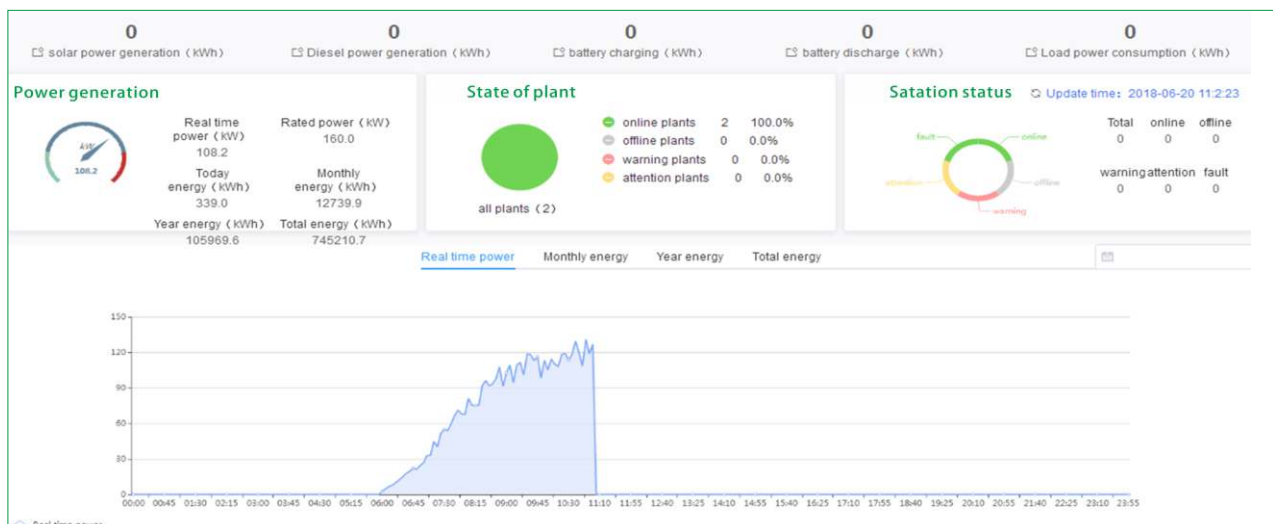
0
solar power generation（kWh）

0
Diesel power generation（kWh）

0
battery charging（kWh）

0
battery discharge（kWh）

0
Load power consumption（kWh）

Power generation

kW
108.2

Real time power（kW）
108.2

Rated power（kW）
160.0

Today energy（kWh）
339.0

Monthly energy（kWh）
12739.9

Year energy（kWh）
105969.6

Total energy（kWh）
745210.7

State of plant

online plants 2 100.0%
offline plants 0 0.0%
warning plants 0 0.0%
attention plants 0 0.0%

all plants（2）

Satation status

Update time：2018-06-20 11:2:23

fault
online
attention
offline
warning

| Total | online | offline |
|---|---|---|
| 0 | 0 | 0 |

| warning | attention | fault |
|---|---|---|
| 0 | 0 | 0 |

Real time power Monthly energy Year energy Total energy

150
120
90
60
30
0

00:00 00:45 01:30 02:15 03:00 03:45 04:30 05:15 06:00 06:45 07:30 08:15 09:00 09:45 10:30 11:10 11:55 12:40 13:25 14:10 14:55 15:40 16:25 17:10 17:55 18:40 19:25 20:10 20:55 21:40 22:25 23:10 23:55

Real time power